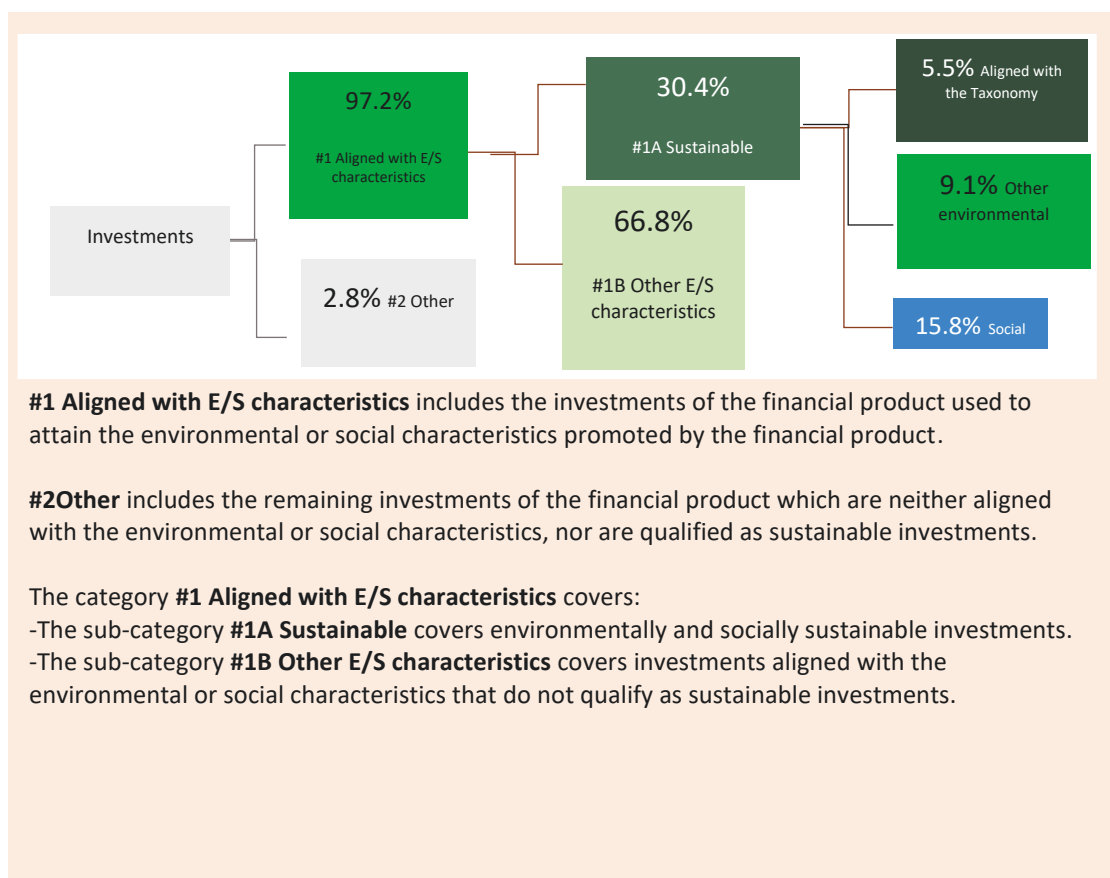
Investments

97.2%

#1 Aligned with E/S characteristics

2.8% #2 Other

30.4%

#1A Sustainable

66.8%

#1B Other E/S characteristics

5.5% Aligned with the Taxonomy

9.1% Other environmental

15.8% Social

**#1 Aligned with E/S characteristics** includes the investments of the financial product used to attain the environmental or social characteristics promoted by the financial product.

**#2Other** includes the remaining investments of the financial product which are neither aligned with the environmental or social characteristics, nor are qualified as sustainable investments.

The category **#1 Aligned with E/S characteristics** covers:
-The sub-category **#1A Sustainable** covers environmentally and socially sustainable investments.
-The sub-category **#1B Other E/S characteristics** covers investments aligned with the environmental or social characteristics that do not qualify as sustainable investments.